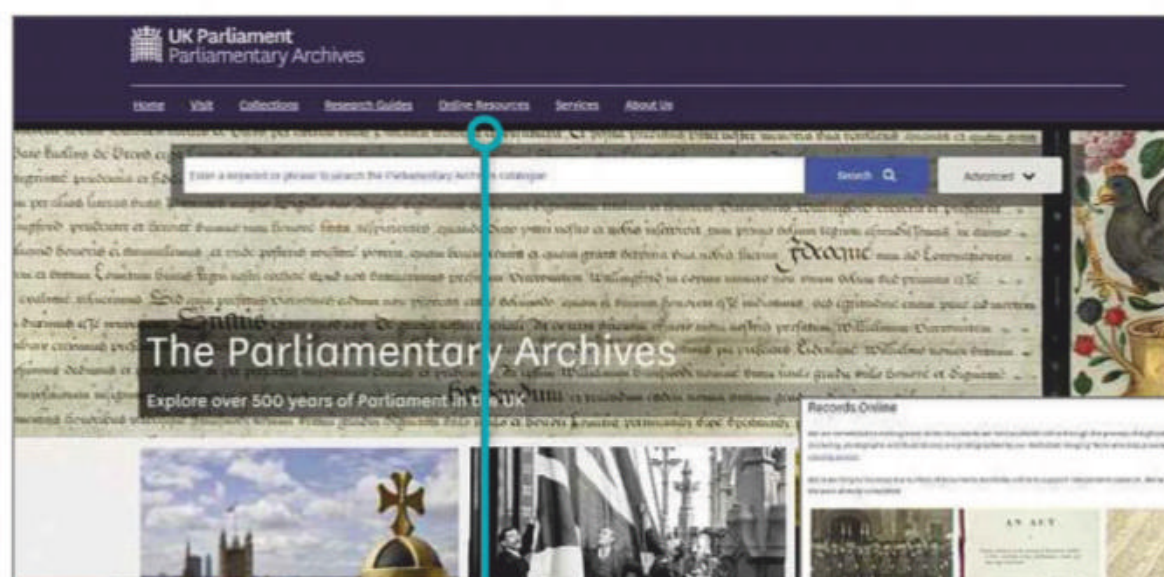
UK Parliament
Parliamentary Archives

Home Visit Collections Research Guides Online Resources Services About Us

Enter a keyword or phrase to search the Parliamentary Archives catalogue

Search

Advanced

The Parliamentary Archives

Explore over 500 years of Parliament in the UK

Records Online

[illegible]

AN ACT